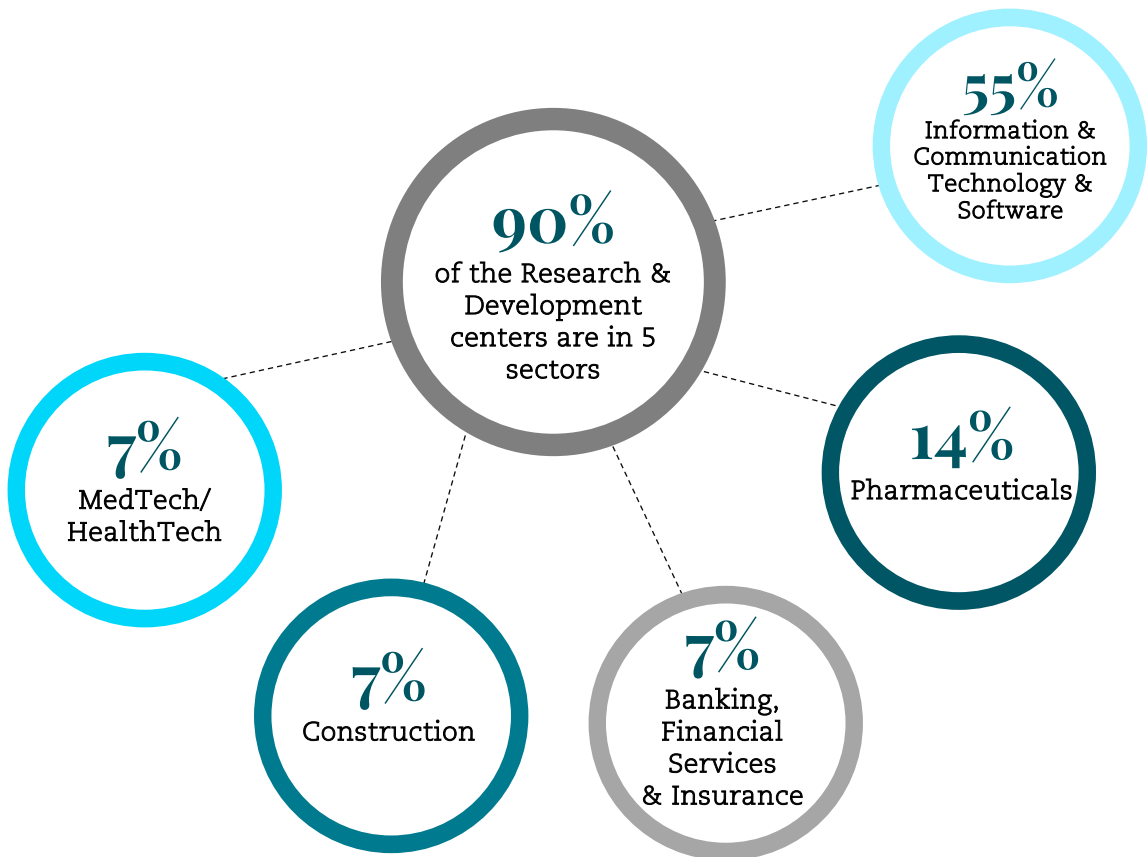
90%
of the Research & Development centers are in 5 sectors

55%
Information & Communication Technology & Software

7%
MedTech/ HealthTech

14%
Pharmaceuticals

7%
Construction

7%
Banking, Financial Services & Insurance